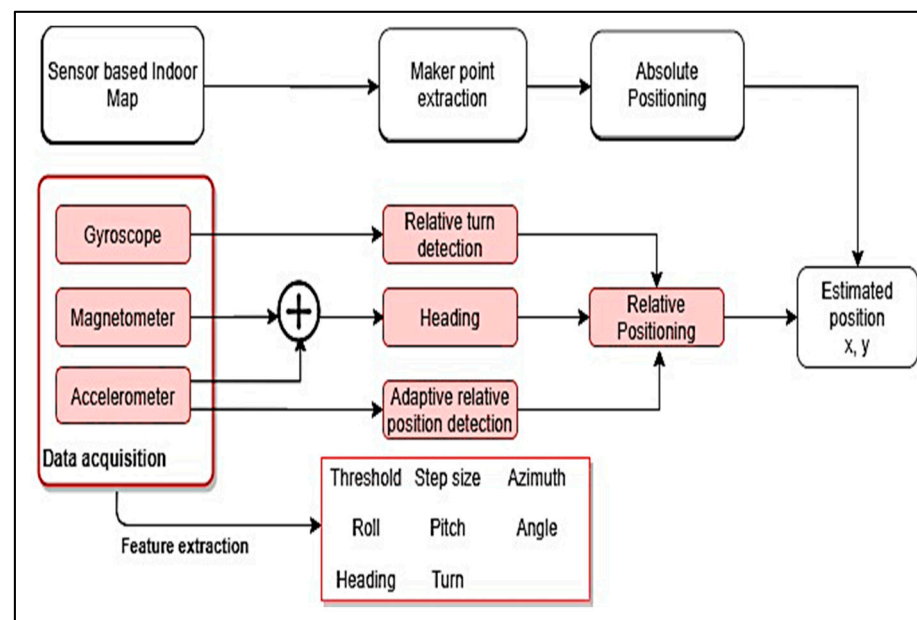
Sensor based Indoor Map

Maker point extraction

Absolute Positioning

Gyroscope

Magnetometer

Accelerometer

Data acquisition

Relative turn detection

Heading

Adaptive relative position detection

Relative Positioning

Estimated position x, y

Feature extraction

Threshold Step size Azimuth

Roll Pitch Angle

Heading Turn